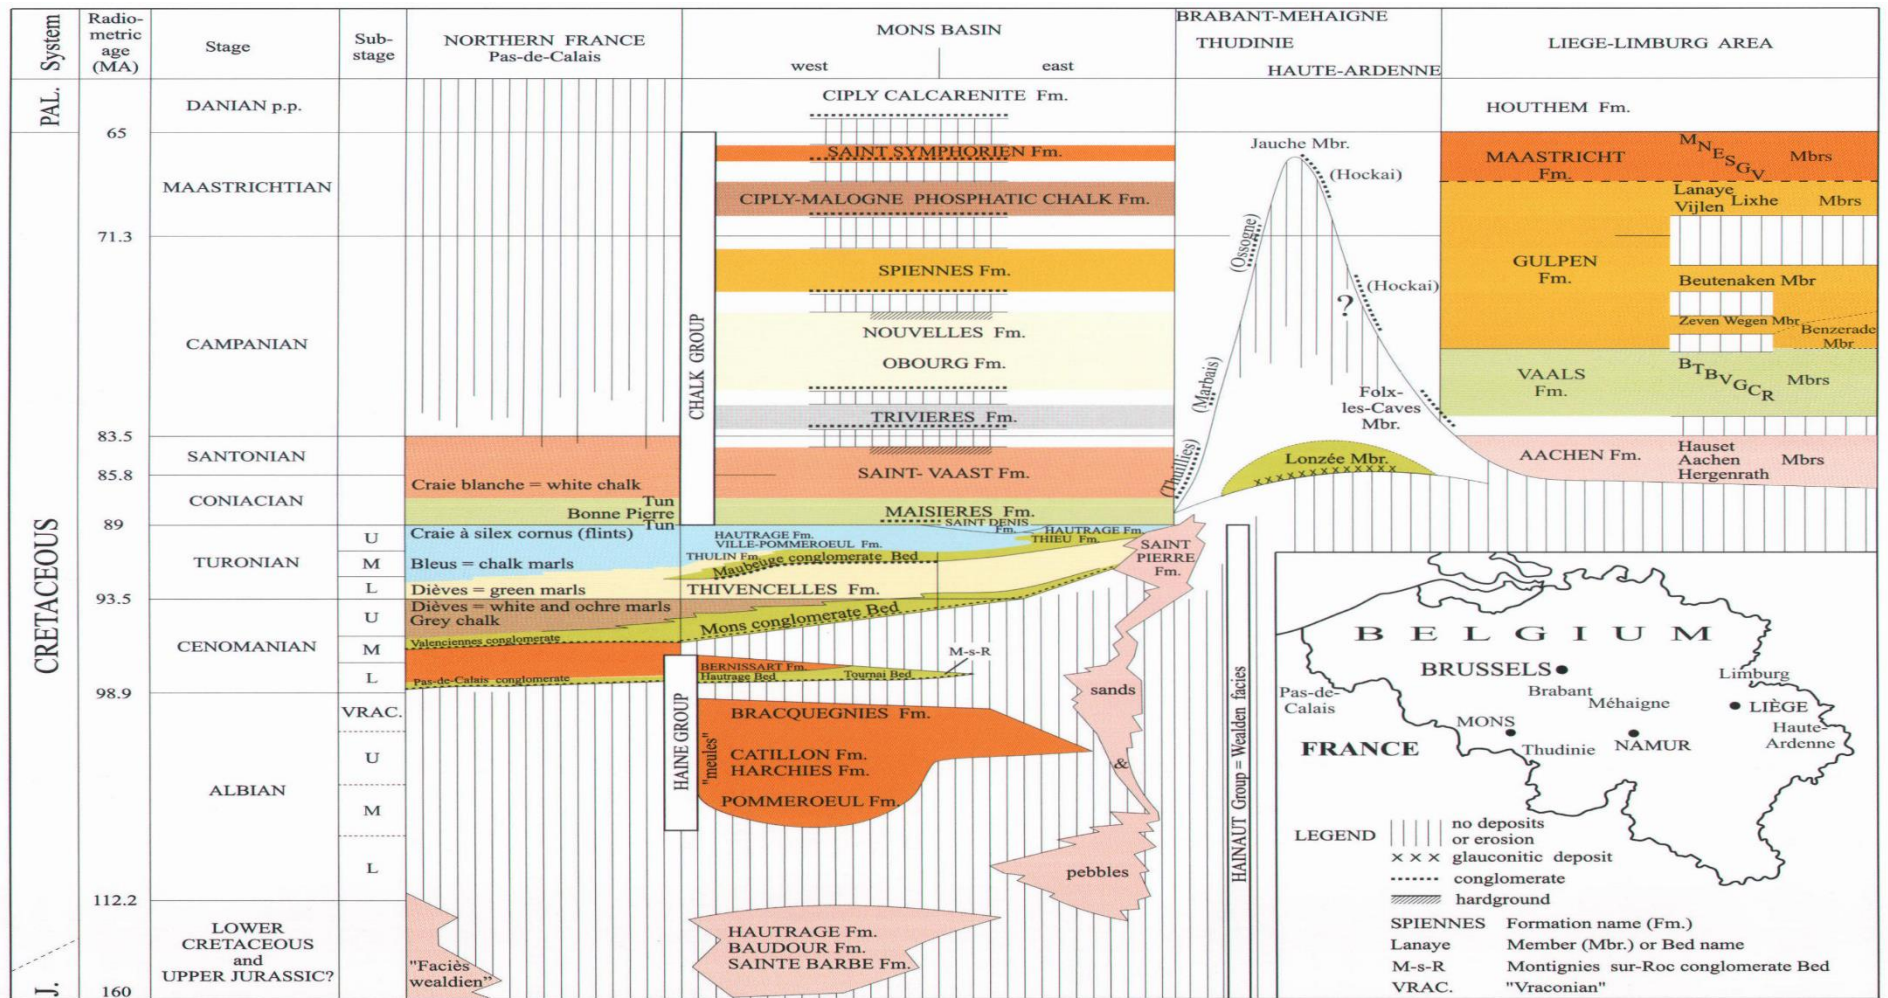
| System | Radiometric age (MA) | Stage | Substage | NORTHERN FRANCE Pas-de-Calais | MONS BASIN west / east | BRABANT-MEHAIGNE THUDINIE HAUTE-ARDENNE | LIEGE-LIMBURG AREA |
|---|---|---|---|---|---|---|---|
| PAL. | | DANIAN p.p. | | | CIPLY CALCARENITE Fm. | | HOUTHEM Fm. |
| CRETACEOUS | 65 | MAASTRICHTIAN | | | SAINT SYMPHORIEN Fm.; CIPLY-MALOGNE PHOSPHATIC CHALK Fm. | Jauche Mbr. (Hockai) | MAASTRICHT Fm. M N E S G V Mbrs; Lanaye Vijlen Lixhe Mbrs |
| | 71.3 | CAMPANIAN | | | SPIENNES Fm.; NOUVELLES Fm.; OBOURG Fm.; TRIVIERES Fm. | (Ossogne) (Hockai) ? (Marbais) Folx-les-Caves Mbr. | GULPEN Fm. Beutenaken Mbr; Zeven Wegen Mbr; Benzerade Mbr; VAALS Fm. B T B V G C R Mbrs |
| | 83.5 | SANTONIAN | | | SAINT- VAAST Fm. | (Thuillies) Lonzée Mbr. | AACHEN Fm. Hauset Aachen Hergenrath Mbrs |
| | 85.8 | CONIACIAN | | Craie blanche = white chalk; Tun; Bonne Pierre; Tun | MAISIERES Fm. SAINT DENIS Fm. | | |
| | 89 | TURONIAN | U, M, L | Craie à silex cornus (flints); Bleus = chalk marls; Dièves = green marls | HAUTRAGE Fm. VILLE-POMMEROEUL Fm. HAUTRAGE Fm. THIEU Fm. THULIN Fm. Maubeuge conglomerate Bed; THIVENCELLES Fm. | SAINT PIERRE Fm. | |
| | 93.5 | CENOMANIAN | U, M, L | Dièves = white and ochre marls; Grey chalk; Valenciennes conglomerate; Pas-de-Calais conglomerate | Mons conglomerate Bed; BERNISSART Fm. Hautrage Bed Tournai Bed M-s-R | sands | |
| | 98.9 | ALBIAN | VRAC., U, M, L | | BRACQUEGNIES Fm.; "meules"; CATILLON Fm. HARCHIES Fm.; POMMEROEUL Fm. | & pebbles | |
| J. | 112.2 | LOWER CRETACEOUS and UPPER JURASSIC? | | "Faciès wealdien" | HAUTRAGE Fm. BAUDOUR Fm. SAINTE BARBE Fm. | | |
| | 160 | | | | | | |

CHALK GROUP
HAINE GROUP
HAINAUT Group = Wealden facies

B E L G I U M
BRUSSELS
Brabant
Méhaigne
Limburg
LIÈGE
Haute-Ardenne
Pas-de-Calais
MONS
Thudinie
NAMUR
FRANCE

LEGEND
no deposits or erosion
× × × glauconitic deposit
conglomerate
hardground
SPIENNES Formation name (Fm.)
Lanaye Member (Mbr.) or Bed name
M-s-R Montignies sur-Roc conglomerate Bed
VRAC. "Vraconian"